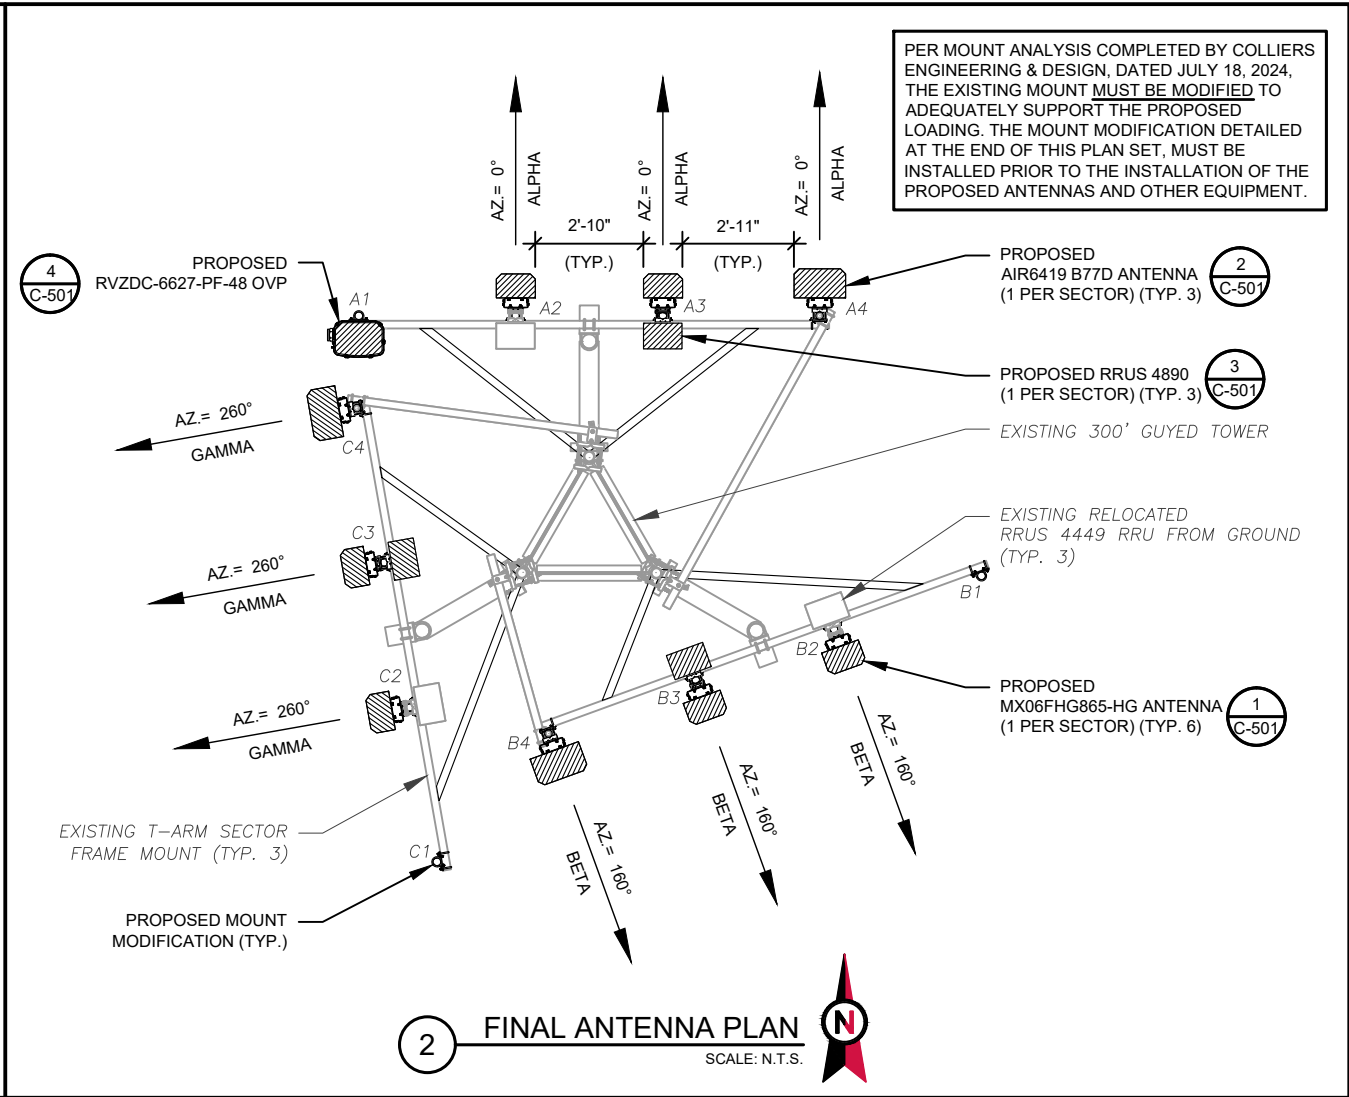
PER MOUNT ANALYSIS COMPLETED BY COLLIERS ENGINEERING & DESIGN, DATED JULY 18, 2024, THE EXISTING MOUNT MUST BE MODIFIED TO ADEQUATELY SUPPORT THE PROPOSED LOADING. THE MOUNT MODIFICATION DETAILED AT THE END OF THIS PLAN SET, MUST BE INSTALLED PRIOR TO THE INSTALLATION OF THE PROPOSED ANTENNAS AND OTHER EQUIPMENT.

AZ.= 0°
ALPHA
AZ.= 0°
ALPHA
AZ.= 0°
ALPHA

2'-10"
(TYP.)
2'-11"
(TYP.)

4
C-501
PROPOSED
RVZDC-6627-PF-48 OVP

A1
A2
A3
A4

PROPOSED
AIR6419 B77D ANTENNA
(1 PER SECTOR) (TYP. 3)
2
C-501

PROPOSED RRUS 4890
(1 PER SECTOR) (TYP. 3)
3
C-501

EXISTING 300' GUYED TOWER

AZ.= 260°
GAMMA
C4
C3
AZ.= 260°
GAMMA
C2
AZ.= 260°
GAMMA

EXISTING RELOCATED
RRUS 4449 RRU FROM GROUND
(TYP. 3)

B1
B2
B3
B4

PROPOSED
MX06FHG865-HG ANTENNA
(1 PER SECTOR) (TYP. 6)
1
C-501

AZ.= 160°
BETA
AZ.= 160°
BETA
AZ.= 160°
BETA

EXISTING T–ARM SECTOR
FRAME MOUNT (TYP. 3)

C1

PROPOSED MOUNT
MODIFICATION (TYP.)

2
FINAL ANTENNA PLAN
SCALE: N.T.S.

N